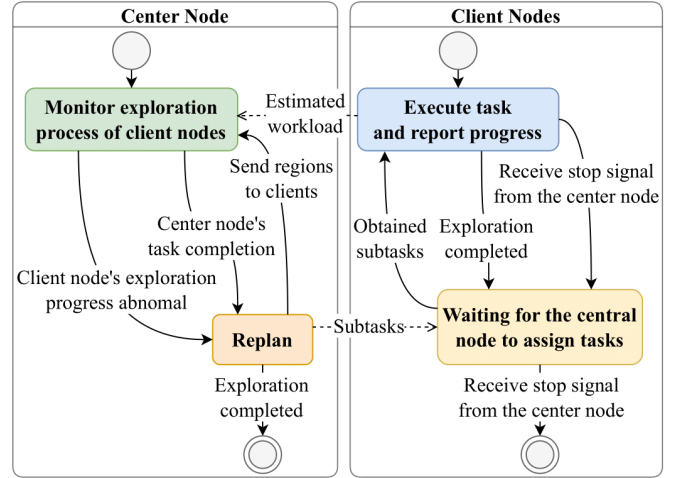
Center Node

Client Nodes

Monitor exploration process of client nodes

Estimated workload

Execute task and report progress

Send regions to clients

Receive stop signal from the center node

Center node's task completion

Obtained subtasks

Exploration completed

Client node's exploration progress abnomal

Replan

Subtasks

Waiting for the central node to assign tasks

Exploration completed

Receive stop signal from the center node